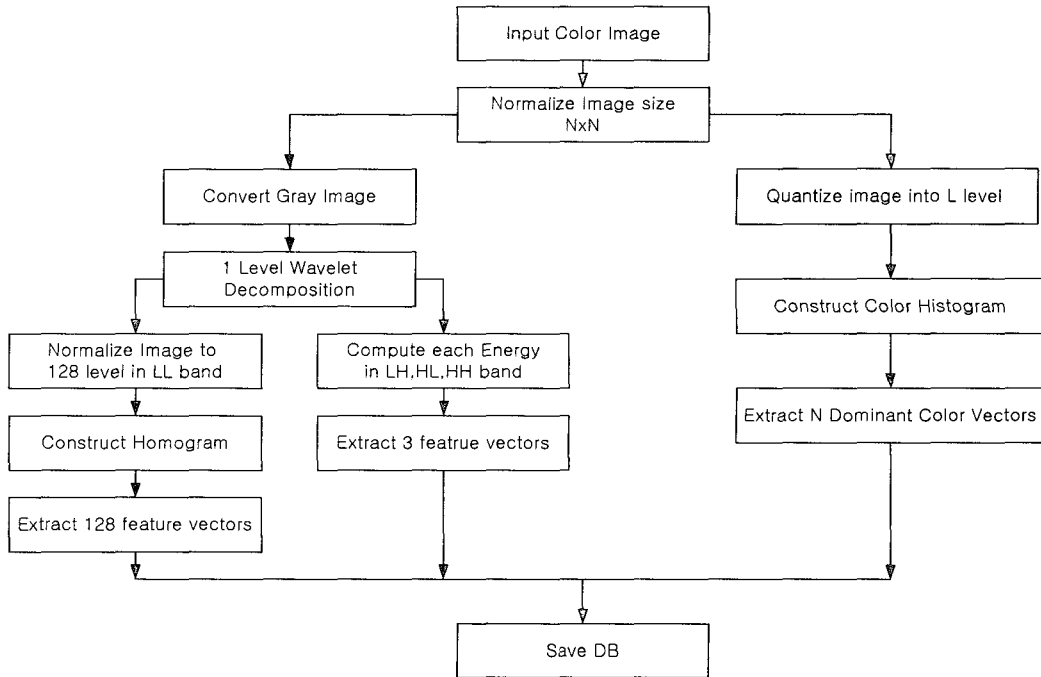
Input Color Image

Normalize Image size NxN

Convert Gray Image

1 Level Wavelet Decomposition

Normalize Image to 128 level in LL band

Construct Homogram

Extract 128 feature vectors

Compute each Energy in LH,HL,HH band

Extract 3 featrue vectors

Quantize image into L level

Construct Color Histogram

Extract N Dominant Color Vectors

Save DB